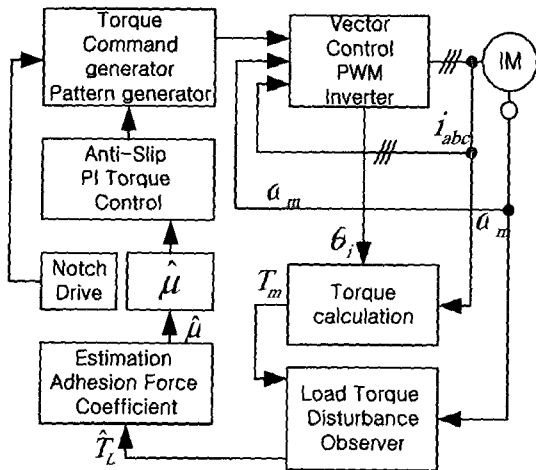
Torque Command generator Pattern generator

Vector Control PWM Inverter

IM

$i_{abc}$

Anti-Slip PI Torque Control

$a_m$

$a_m$

$\theta_i$

Notch Drive

$\hat{\mu}$

$T_m$

Torque calculation

$\hat{\mu}$

Estimation Adhesion Force Coefficient

Load Torque Disturbance Observer

$\hat{T}_L$